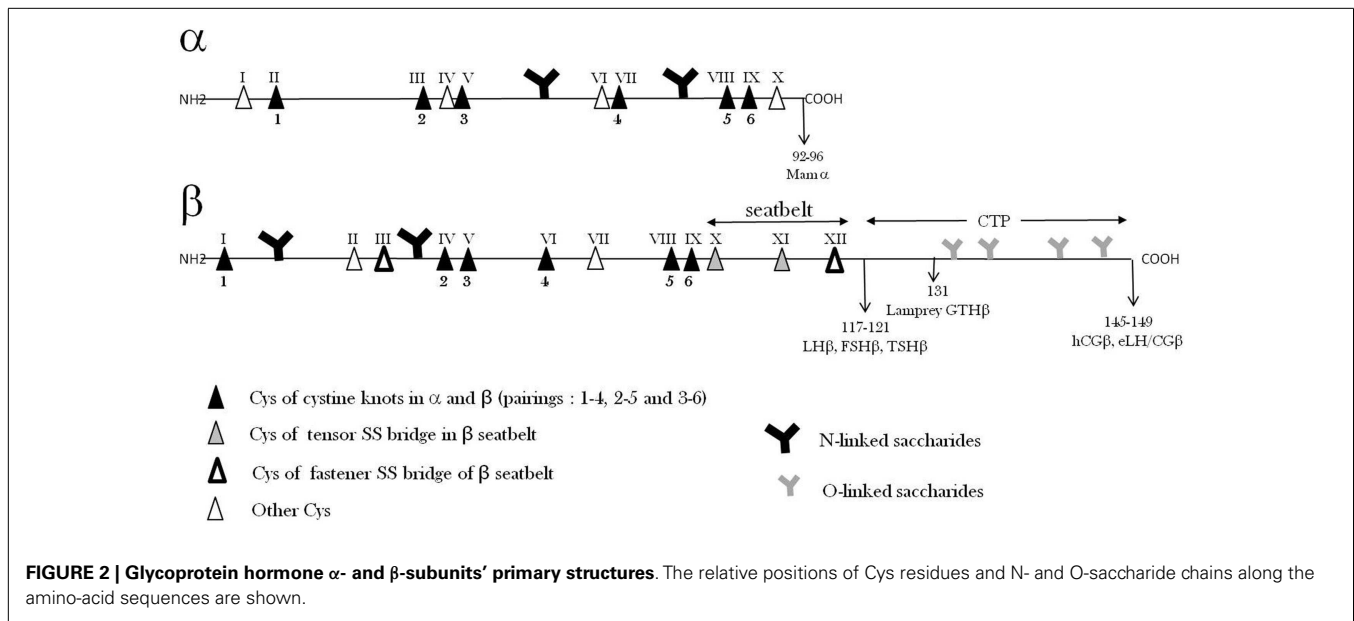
α

I II III IV V VI VII VIII IX X

NH2 COOH

1 2 3 4 5 6

92-96
Mam α

β

seatbelt

CTP

I II III IV V VI VII VIII IX X XI XII

NH2 COOH

1 2 3 4 5 6

131
Lamprey GTHβ

117-121
LHβ, FSHβ, TSHβ

145-149
hCGβ, eLH/CGβ

Cys of cystine knots in α and β (pairings : 1-4, 2-5 and 3-6)

Cys of tensor SS bridge in β seatbelt

Cys of fastener SS bridge of β seatbelt

Other Cys

N-linked saccharides

O-linked saccharides

**FIGURE 2 | Glycoprotein hormone α- and β-subunits' primary structures**. The relative positions of Cys residues and N- and O-saccharide chains along the amino-acid sequences are shown.